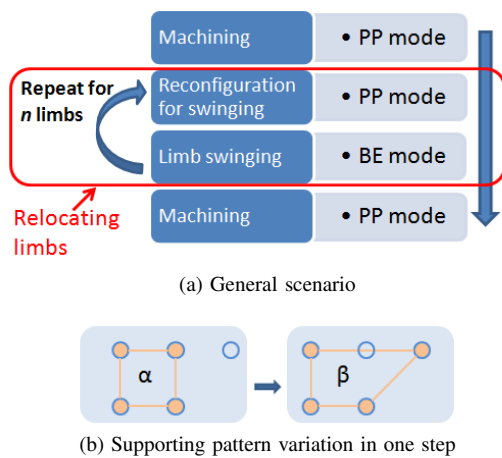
Machining
• PP mode

Repeat for *n* limbs

Reconfiguration for swinging
• PP mode

Limb swinging
• BE mode

Relocating limbs

Machining
• PP mode

(a) General scenario

α

β

(b) Supporting pattern variation in one step